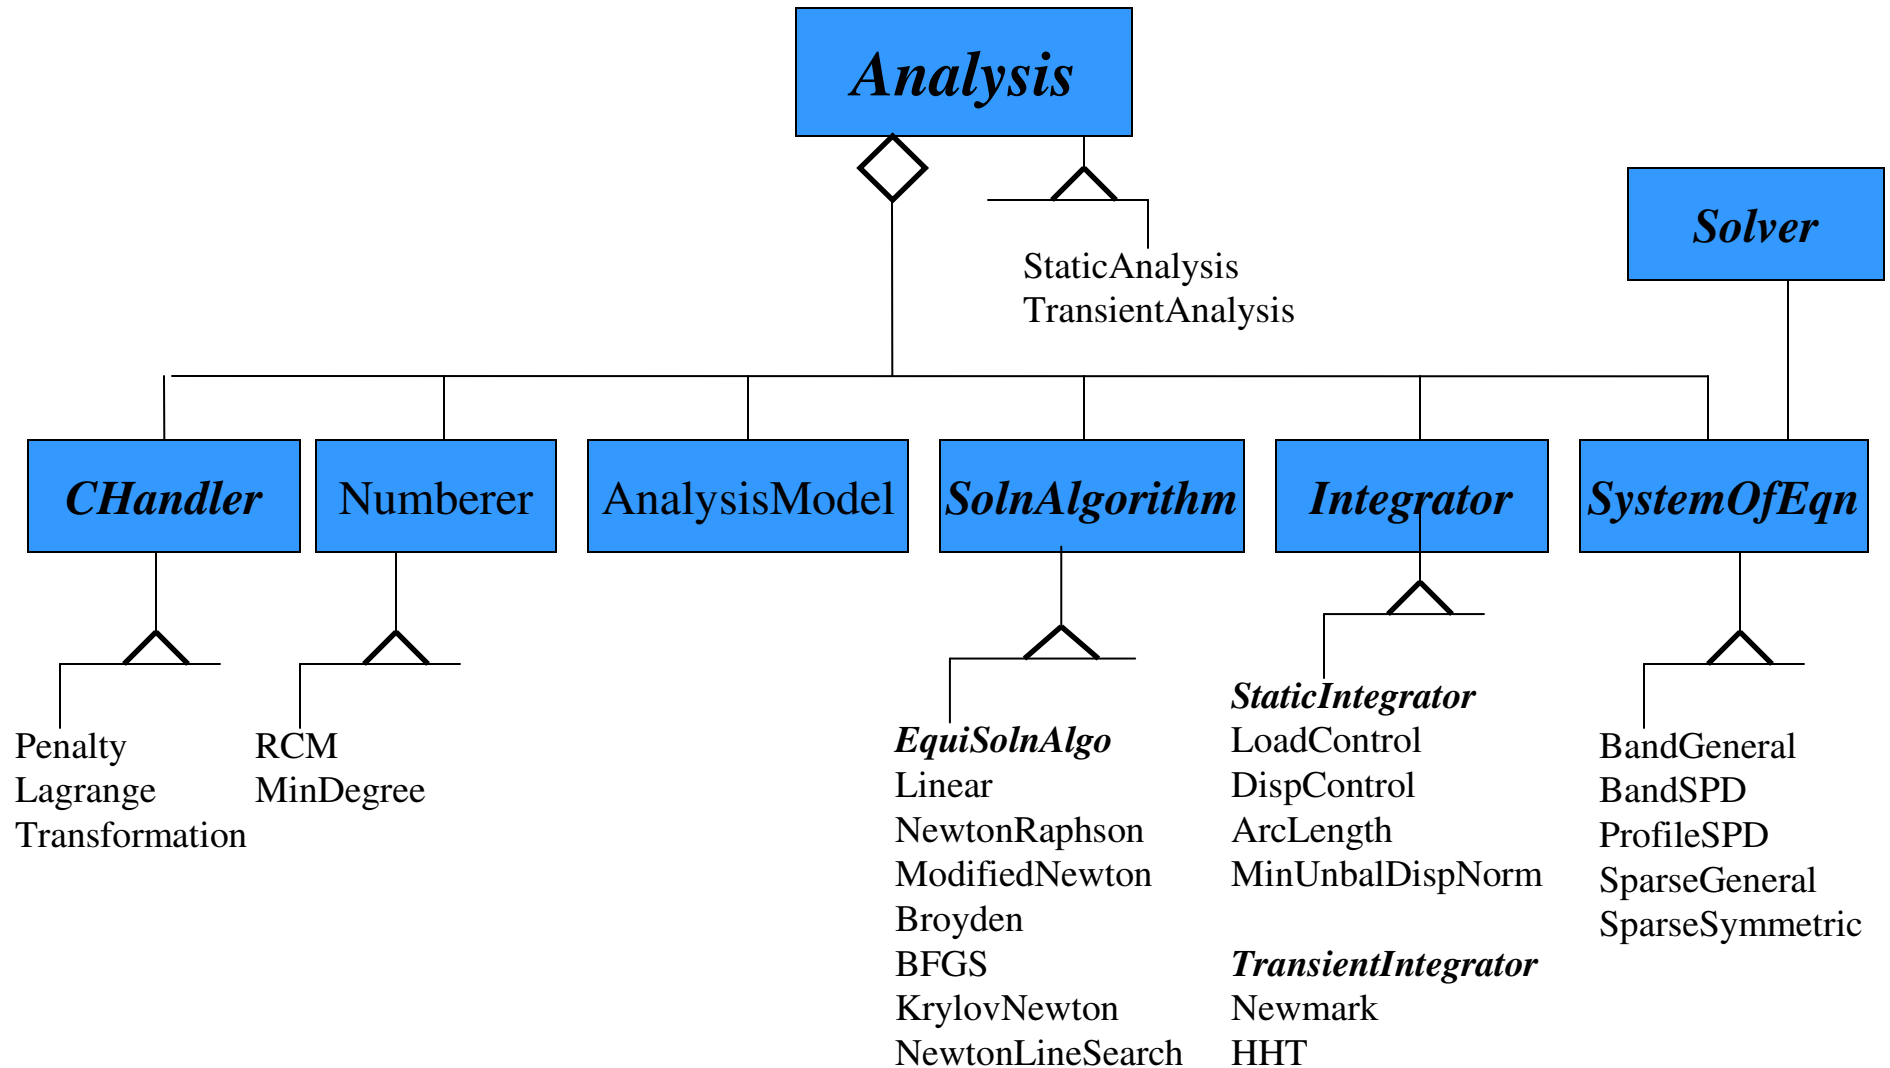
Analysis

StaticAnalysis
TransientAnalysis

Solver

CHandler

Numberer

AnalysisModel

SolnAlgorithm

Integrator

SystemOfEqn

Penalty
Lagrange
Transformation

RCM
MinDegree

EquiSolnAlgo
Linear
NewtonRaphson
ModifiedNewton
Broyden
BFGS
KrylovNewton
NewtonLineSearch

StaticIntegrator
LoadControl
DispControl
ArcLength
MinUnbalDispNorm

TransientIntegrator
Newmark
HHT

BandGeneral
BandSPD
ProfileSPD
SparseGeneral
SparseSymmetric